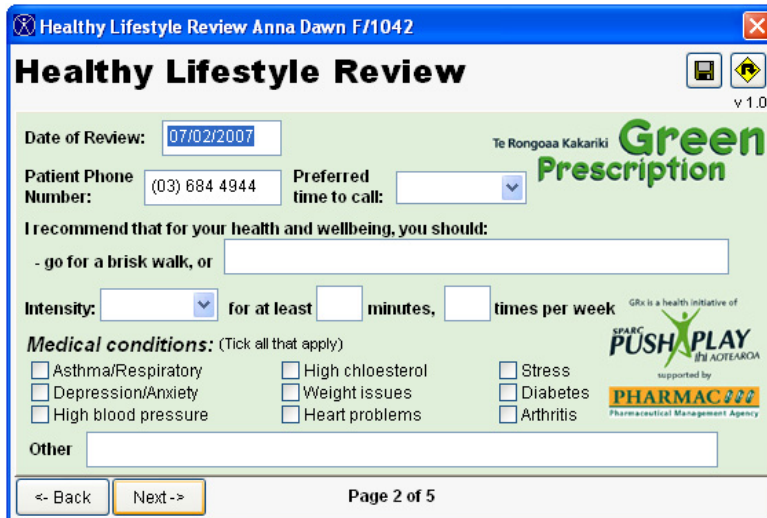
Healthy Lifestyle Review Anna Dawn F/1042

Healthy Lifestyle Review

v 1.0

Date of Review: 07/02/2007

Te Rongoaa Kakariki Green Prescription

Patient Phone Number: (03) 684 4944

Preferred time to call:

I recommend that for your health and wellbeing, you should:

- go for a brisk walk, or

Intensity: for at least minutes, times per week

GRx is a health initiative of SPARC PUSH PLAY thi AOTEAROA supported by PHARMAC Pharmaceutical Management Agency

Medical conditions: (Tick all that apply)

Asthma/Respiratory
Depression/Anxiety
High blood pressure
High chloesterol
Weight issues
Heart problems
Stress
Diabetes
Arthritis

Other

<- Back Next ->

Page 2 of 5